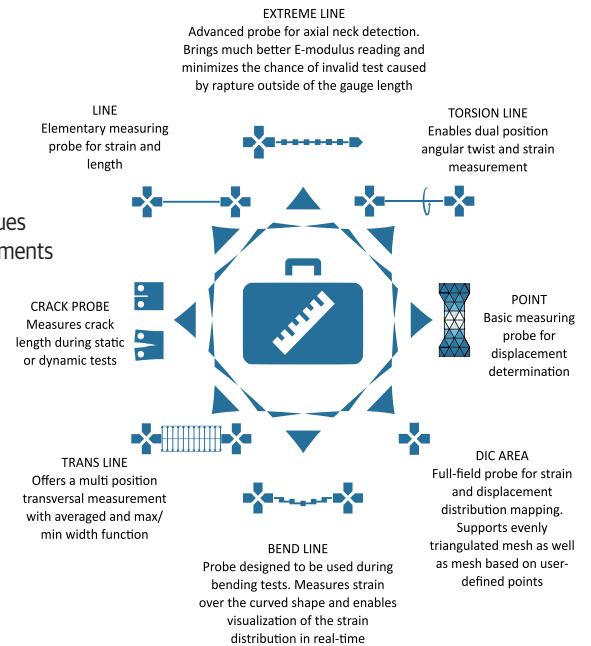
EXTREME LINE
Advanced probe for axial neck detection. Brings much better E-modulus reading and minimizes the chance of invalid test caused by rapture outside of the gauge length

LINE
Elementary measuring probe for strain and length

TORSION LINE
Enables dual position angular twist and strain measurement

ues
ements

CRACK PROBE
Measures crack length during static or dynamic tests

POINT
Basic measuring probe for displacement determination

TRANS LINE
Offers a multi position transversal measurement with averaged and max/min width function

DIC AREA
Full-field probe for strain and displacement distribution mapping. Supports evenly triangulated mesh as well as mesh based on user-defined points

BEND LINE
Probe designed to be used during bending tests. Measures strain over the curved shape and enables visualization of the strain distribution in real-time